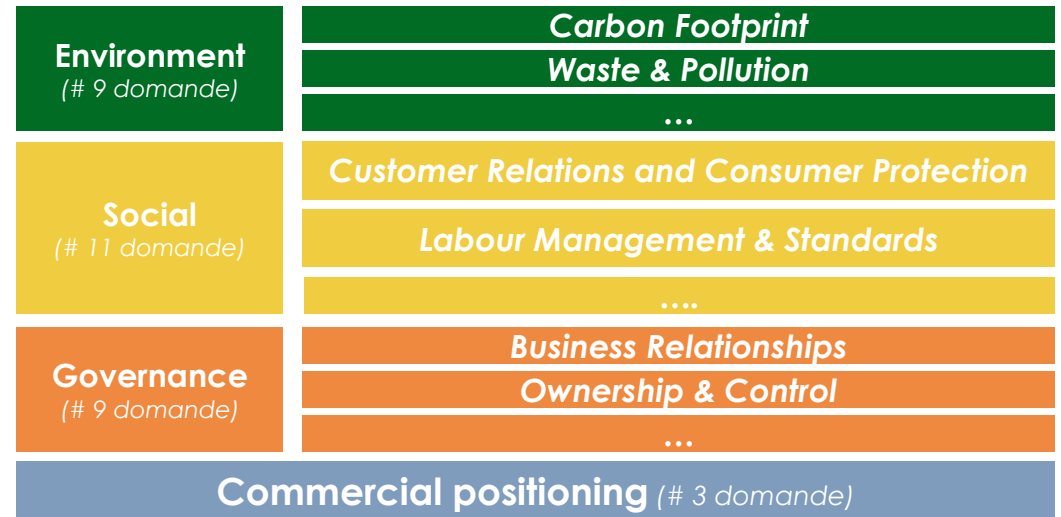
Environment
(# 9 domande)

Carbon Footprint

Waste & Pollution

…

Social
(# 11 domande)

Customer Relations and Consumer Protection

Labour Management & Standards

….

Governance
(# 9 domande)

Business Relationships

Ownership & Control

…

Commercial positioning (# 3 domande)